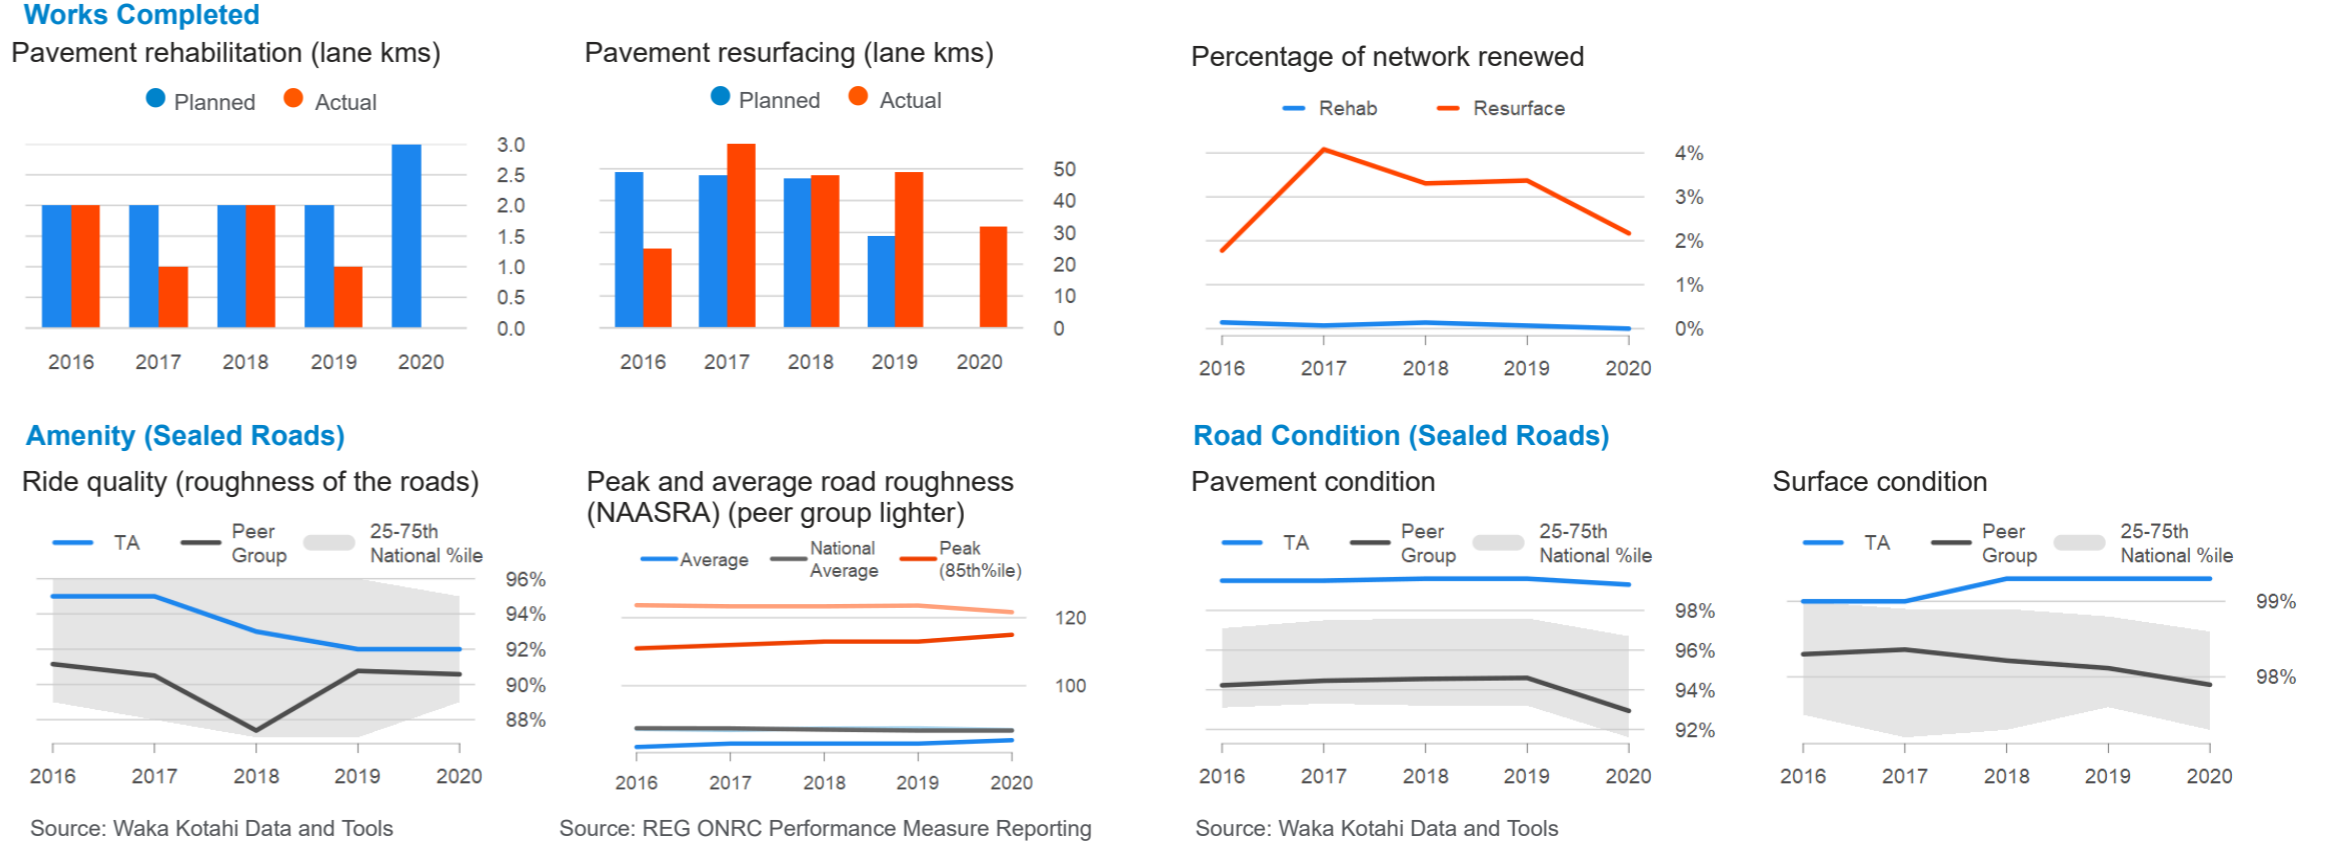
Works Completed

Pavement rehabilitation (lane kms)

Planned Actual

3.0
2.5
2.0
1.5
1.0
0.5
0.0

2016 2017 2018 2019 2020

Pavement resurfacing (lane kms)

Planned Actual

50
40
30
20
10
0

2016 2017 2018 2019 2020

Percentage of network renewed

Rehab Resurface

4%
3%
2%
1%
0%

2016 2017 2018 2019 2020

Amenity (Sealed Roads)

Ride quality (roughness of the roads)

TA Peer Group 25-75th National %ile

96%
94%
92%
90%
88%

2016 2017 2018 2019 2020

Source: Waka Kotahi Data and Tools

Peak and average road roughness (NAASRA) (peer group lighter)

Average National Average Peak (85th%ile)

120
100

2016 2017 2018 2019 2020

Source: REG ONRC Performance Measure Reporting

Road Condition (Sealed Roads)

Pavement condition

TA Peer Group 25-75th National %ile

98%
96%
94%
92%

2016 2017 2018 2019 2020

Source: Waka Kotahi Data and Tools

Surface condition

TA Peer Group 25-75th National %ile

99%
98%

2016 2017 2018 2019 2020